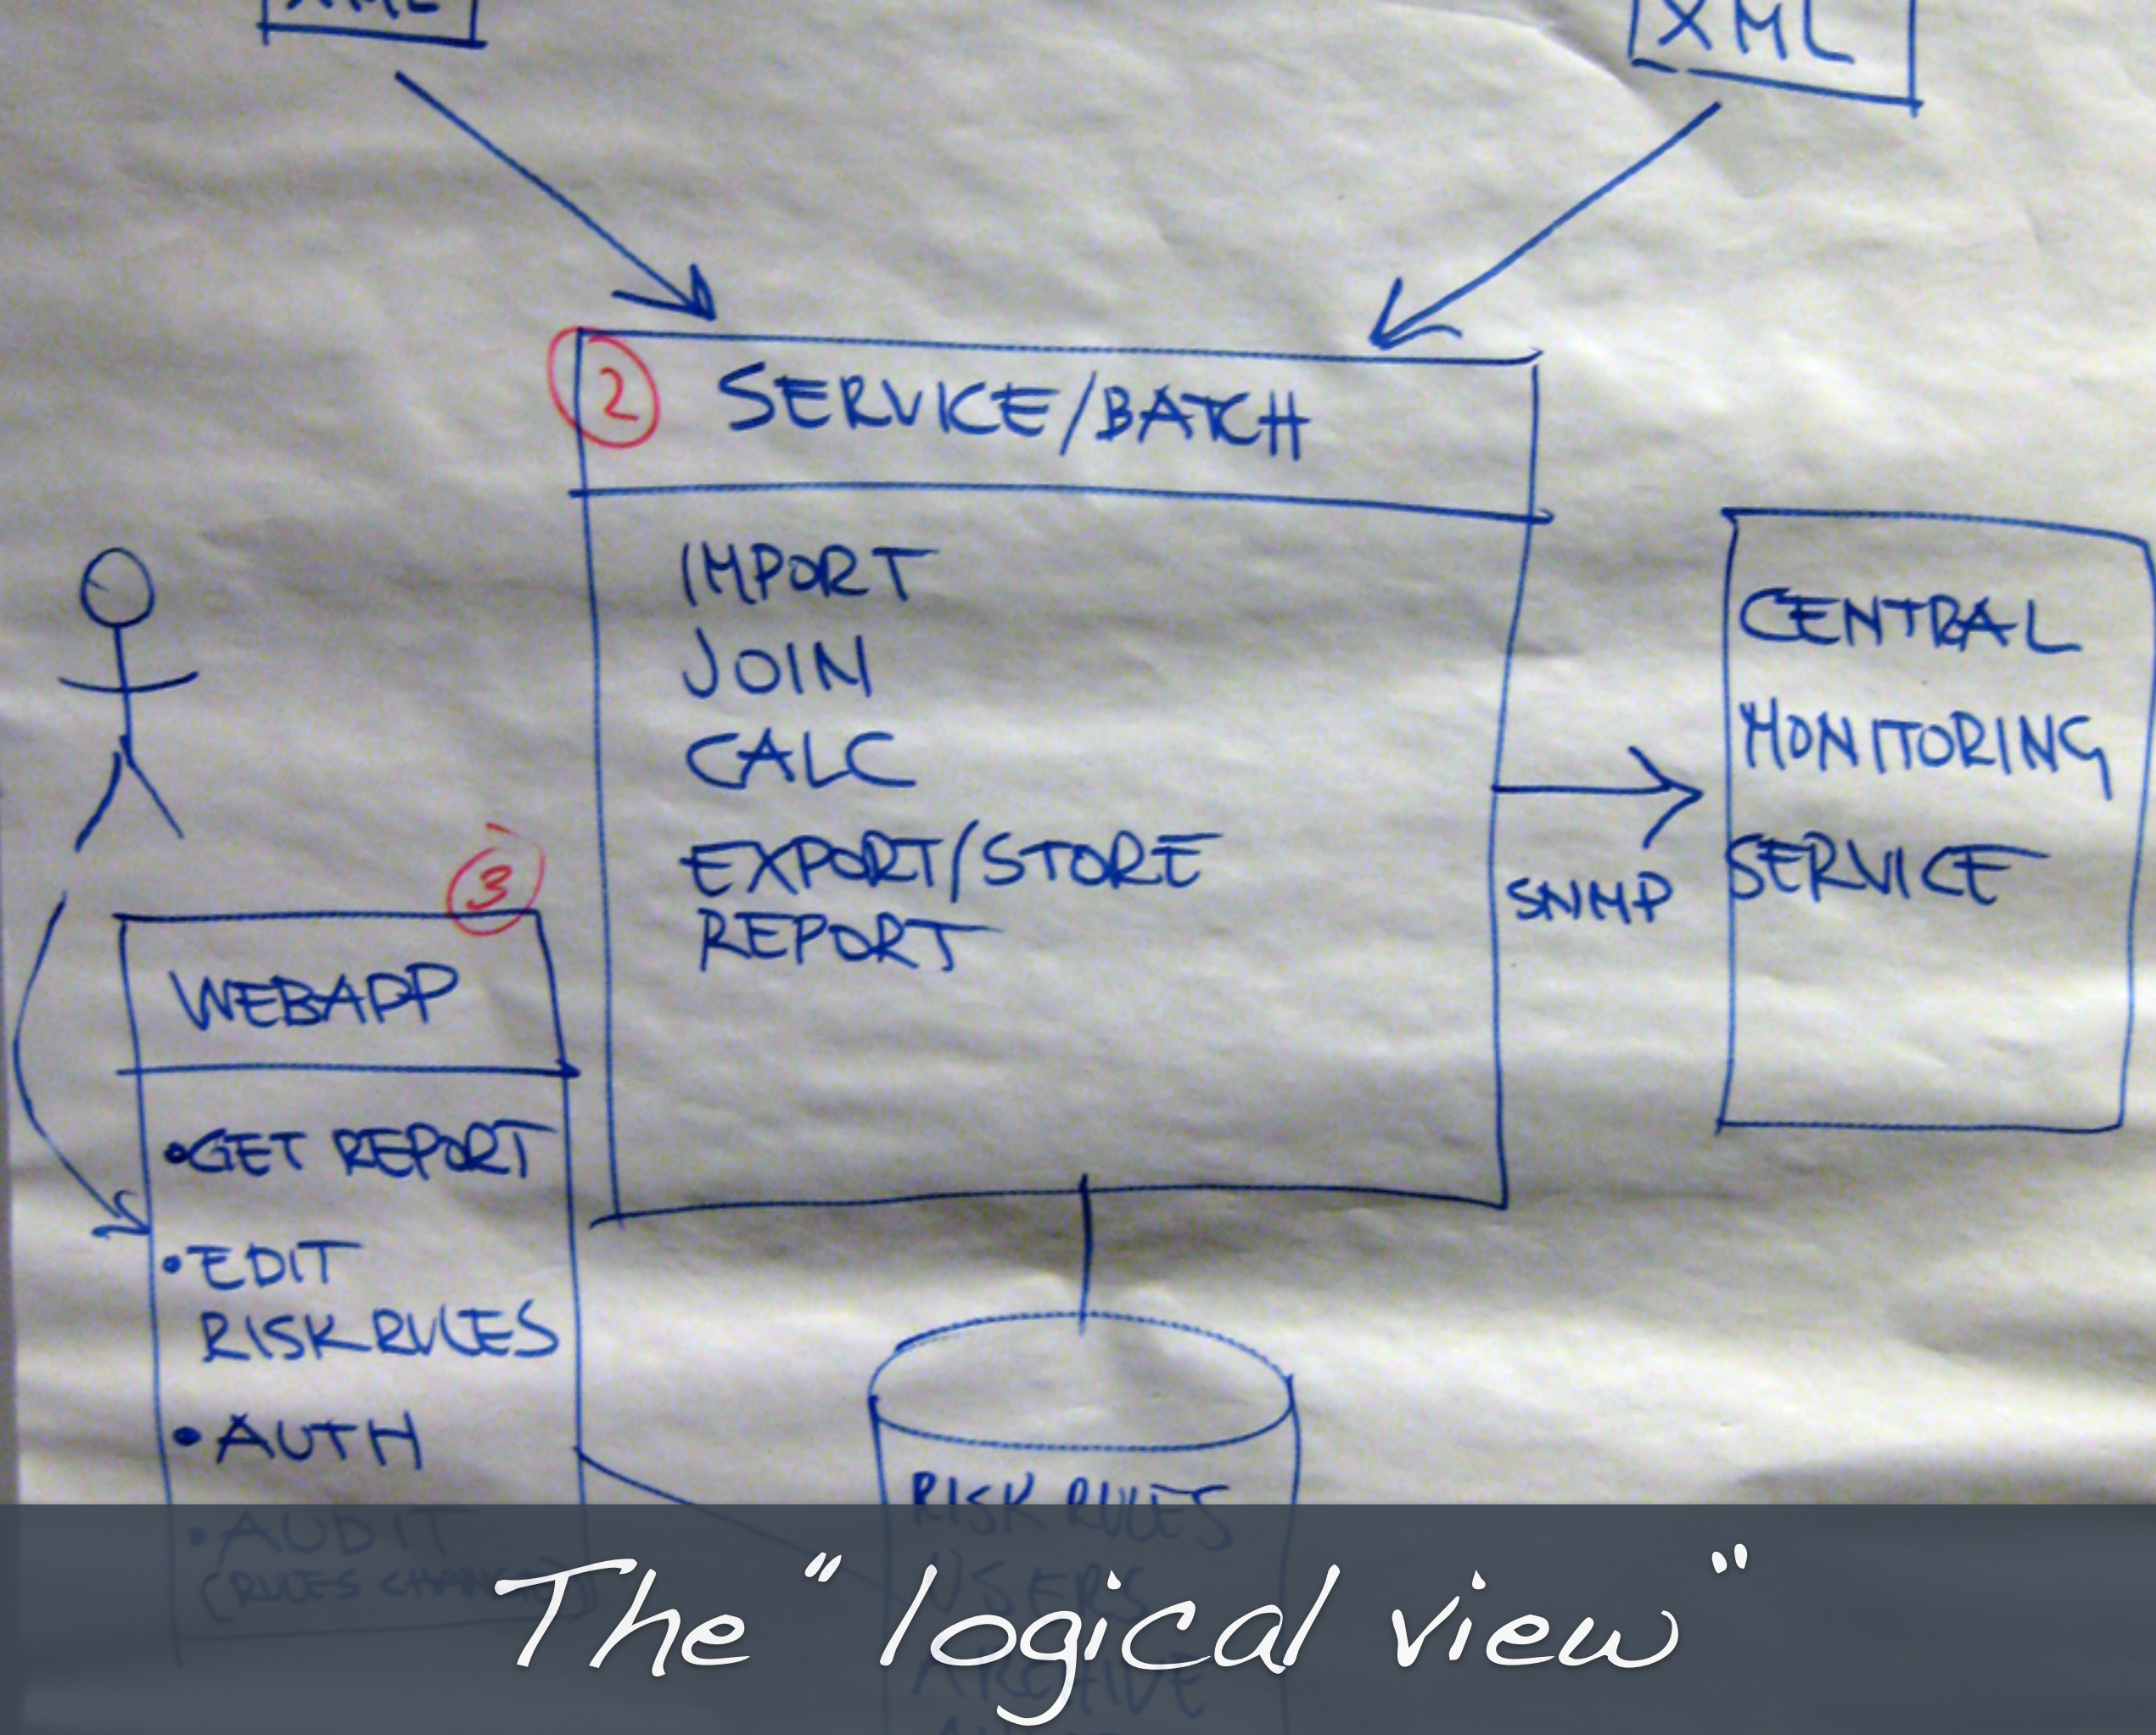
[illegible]

XML

2 SERVICE/BATCH

IMPORT
JOIN
CALC
EXPORT/STORE
REPORT

SNMP

CENTRAL
MONITORING
SERVICE

3

WEBAPP

•GET REPORT
•EDIT RISK RULES
•AUTH
•AUDIT (RULES CHANGES)

RISK RULES
USERS
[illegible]

The "logical view"